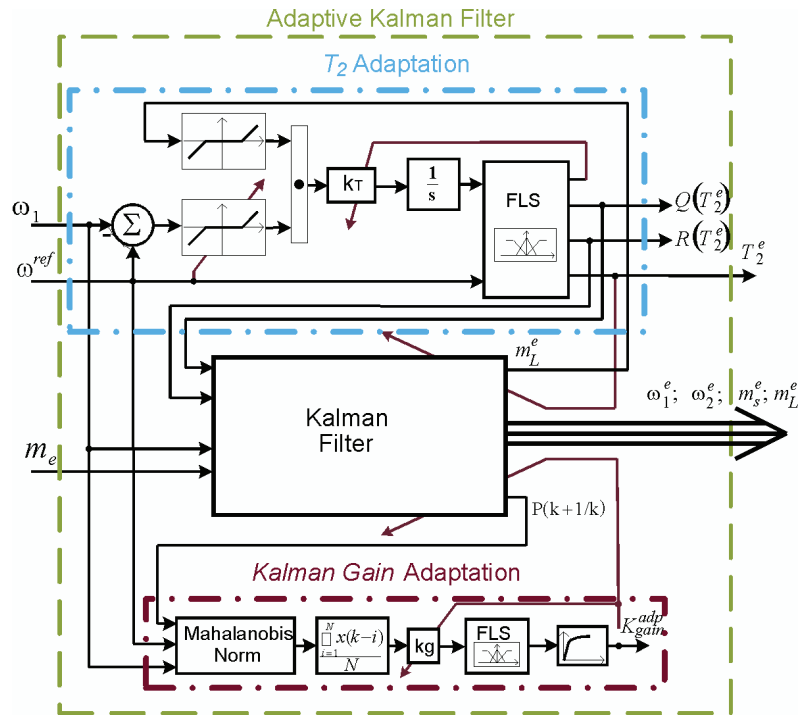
Adaptive Kalman Filter

$T_2$ Adaptation

$\omega_1$

-

$\Sigma$

$\omega^{ref}$

$k_T$

$\frac{1}{s}$

FLS

$Q(T_2^e)$

$R(T_2^e)$

$T_2^e$

$m_L^e$

Kalman Filter

$\omega_1^e;\ \omega_2^e;\ m_s^e; m_L^e$

$m_e$

P(k+1/k)

Kalman Gain Adaptation

Mahalanobis Norm

$\frac{\sum_{i=1}^{N} x(k-i)}{N}$

kg

FLS

$K_{gain}^{adp}$